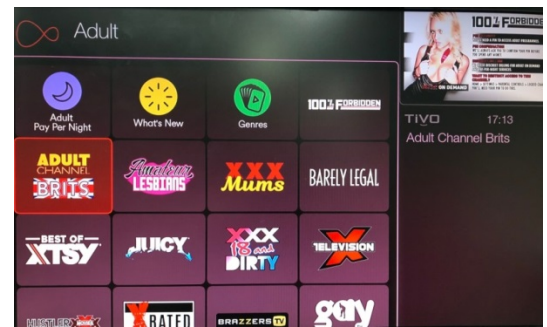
Adult

100% FORBIDDEN

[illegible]

ON DEMAND

Adult Pay Per Night

What's New

Genres

100% FORBIDDEN

TIVO 17:13

Adult Channel Brits

ADULT CHANNEL BRITS

Amateur Lesbians

XXX Mums

BARELY LEGAL

BEST OF XTSY

JUICY

XXX 18 and DIRTY

TELEVISION X

HUSTLER

X RATED

BRAZZERS TV

gay